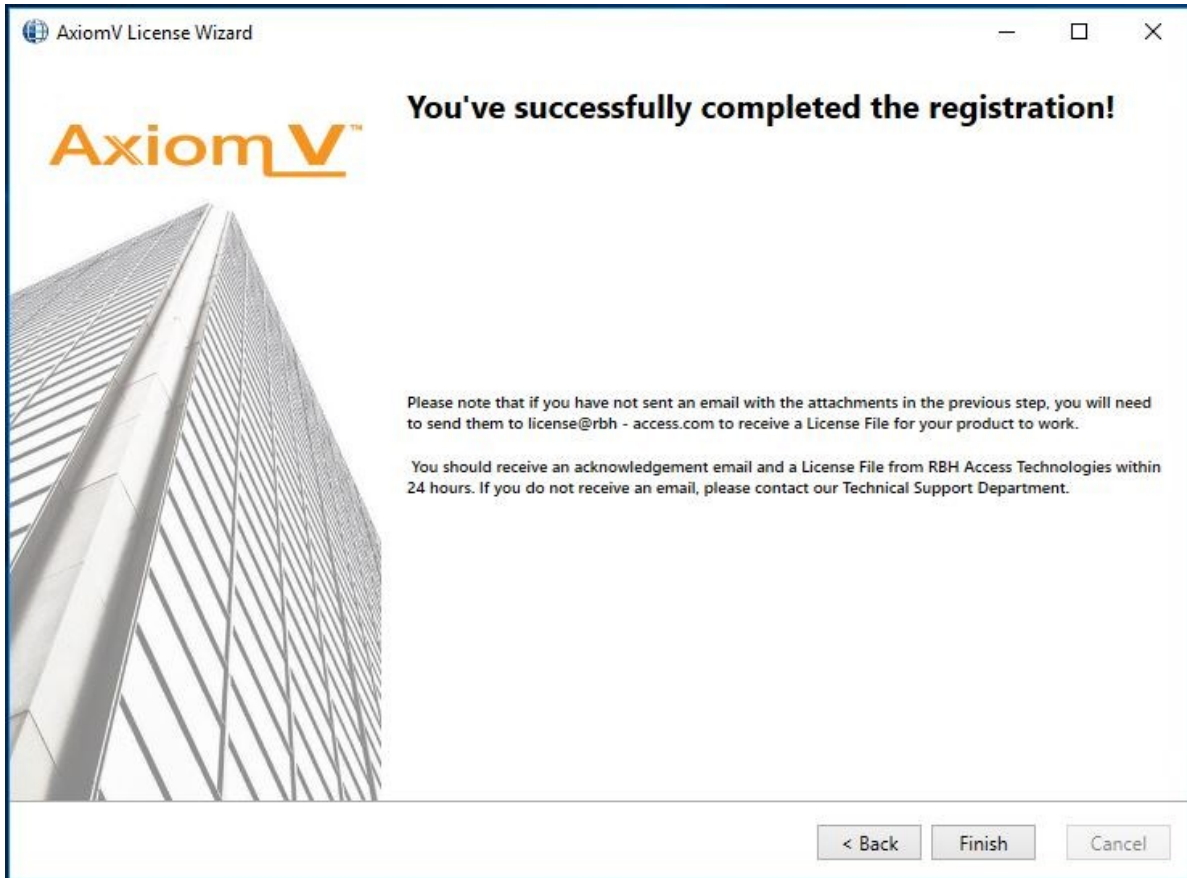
AxiomV License Wizard

You've successfully completed the registration!

Axiom V™

Please note that if you have not sent an email with the attachments in the previous step, you will need to send them to license@rbh - access.com to receive a License File for your product to work.

You should receive an acknowledgement email and a License File from RBH Access Technologies within 24 hours. If you do not receive an email, please contact our Technical Support Department.

< Back
Finish
Cancel